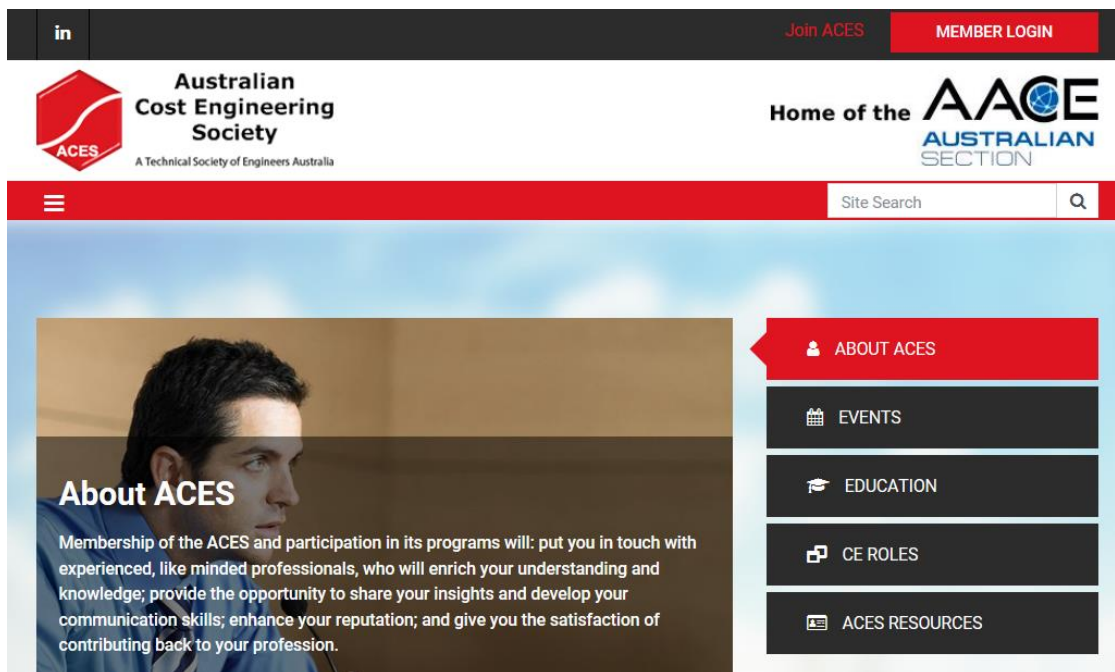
in

Join ACES

MEMBER LOGIN

ACES

Australian Cost Engineering Society

A Technical Society of Engineers Australia

Home of the AACE AUSTRALIAN SECTION

Site Search

About ACES

Membership of the ACES and participation in its programs will: put you in touch with experienced, like minded professionals, who will enrich your understanding and knowledge; provide the opportunity to share your insights and develop your communication skills; enhance your reputation; and give you the satisfaction of contributing back to your profession.

ABOUT ACES

EVENTS

EDUCATION

CE ROLES

ACES RESOURCES